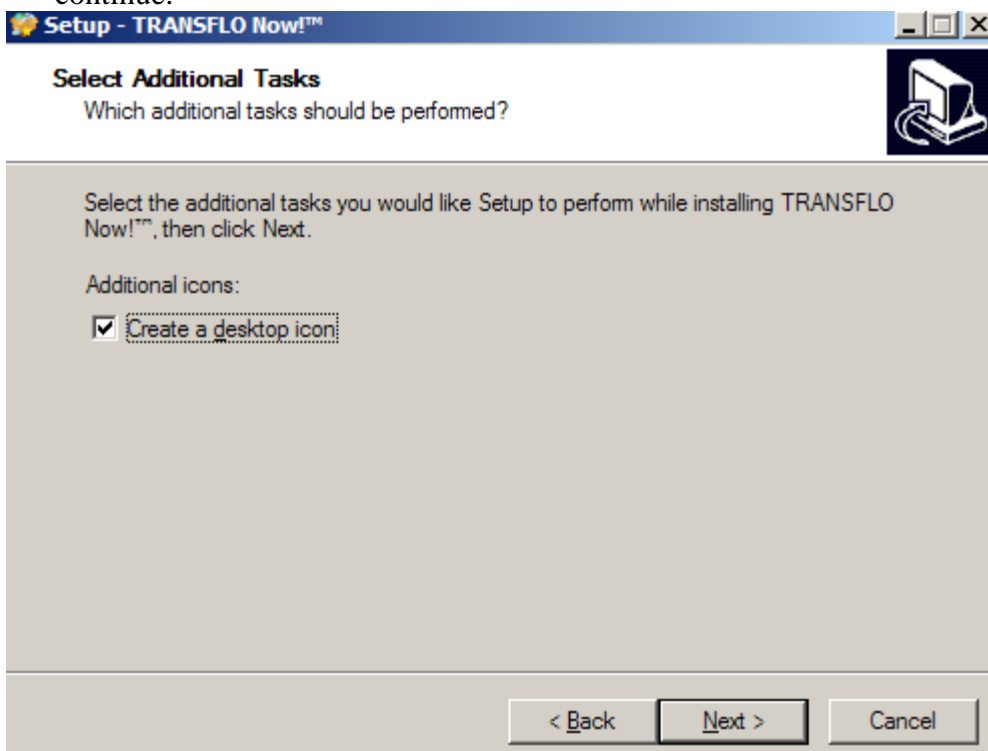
continue.

Setup - TRANSFLO Now!™

Select Additional Tasks
Which additional tasks should be performed?

Select the additional tasks you would like Setup to perform while installing TRANSFLO Now!™, then click Next.

Additional icons:
☑ Create a desktop icon

< Back   Next >   Cancel